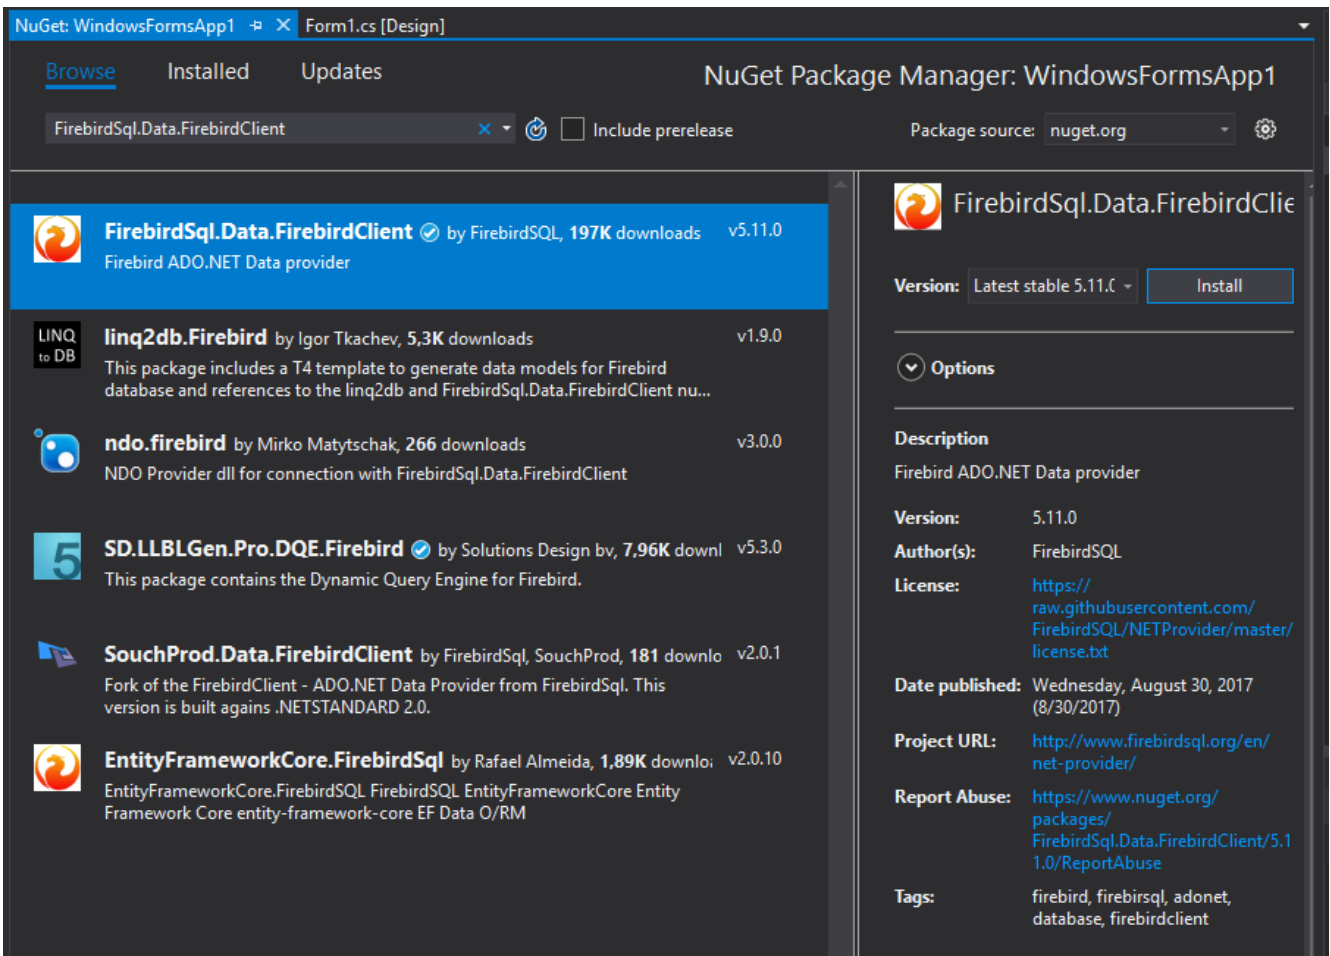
NuGet: WindowsFormsApp1 Form1.cs [Design]

Browse Installed Updates

NuGet Package Manager: WindowsFormsApp1

FirebirdSql.Data.FirebirdClient

Include prerelease

Package source: nuget.org

FirebirdSql.Data.FirebirdClient by FirebirdSQL, 197K downloads v5.11.0
Firebird ADO.NET Data provider

LINQ to DB
linq2db.Firebird by Igor Tkachev, 5,3K downloads v1.9.0
This package includes a T4 template to generate data models for Firebird database and references to the linq2db and FirebirdSql.Data.FirebirdClient nu...

ndo.firebird by Mirko Matytschak, 266 downloads v3.0.0
NDO Provider dll for connection with FirebirdSql.Data.FirebirdClient

5
SD.LLBLGen.Pro.DQE.Firebird by Solutions Design bv, 7,96K downl v5.3.0
This package contains the Dynamic Query Engine for Firebird.

SouchProd.Data.FirebirdClient by FirebirdSql, SouchProd, 181 downlo v2.0.1
Fork of the FirebirdClient - ADO.NET Data Provider from FirebirdSql. This version is built agains .NETSTANDARD 2.0.

EntityFrameworkCore.FirebirdSql by Rafael Almeida, 1,89K downlo v2.0.10
EntityFrameworkCore.FirebirdSQL FirebirdSQL EntityFrameworkCore Entity Framework Core entity-framework-core EF Data O/RM

FirebirdSql.Data.FirebirdClie

Version: Latest stable 5.11.( Install

Options

Description
Firebird ADO.NET Data provider

Version: 5.11.0
Author(s): FirebirdSQL
License: https://raw.githubusercontent.com/FirebirdSQL/NETProvider/master/license.txt
Date published: Wednesday, August 30, 2017 (8/30/2017)
Project URL: http://www.firebirdsql.org/en/net-provider/
Report Abuse: https://www.nuget.org/packages/FirebirdSql.Data.FirebirdClient/5.11.0/ReportAbuse
Tags: firebird, firebirsql, adonet, database, firebirdclient